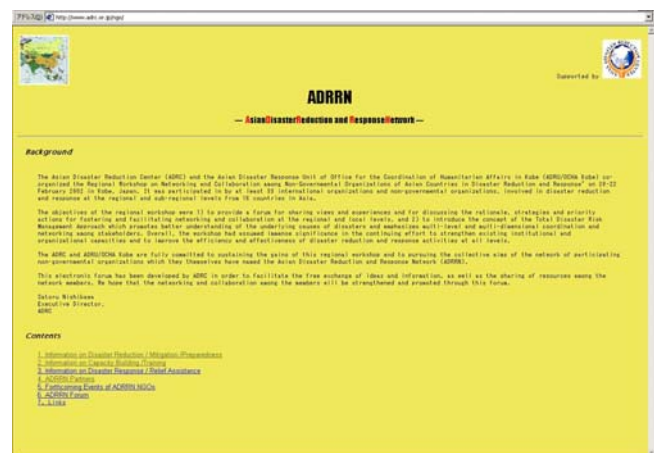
アドレス(D) http://www.adrc.or.jp/ngo/

Supported by

ADRRN

— AsianDisasterReduction and ResponseNetwork —

Background

The Asian Disaster Reduction Center (ADRC) and the Asian Disaster Response Unit of Office for the Coordination of Humanitarian Affairs in Kobe (ADRU/OCHA Kobe) co-organized the Regional Workshop on Networking and Collaboration among Non-Governmental Organizations of Asian Countries in Disaster Reduction and Response" on 20-22 February 2002 in Kobe, Japan. It was participated in by at least 30 international organizations and non-governmental organizations, involved in disaster reduction and response at the regional and sub-regional levels from 15 countries in Asia.

The objectives of the regional workshop were 1) to provide a forum for sharing views and experiences and for discussing the rationale, strategies and priority actions for fostering and facilitating networking and collaboration at the regional and local levels, and 2) to introduce the concept of the Total Disaster Risk Management Approach which promotes better understanding of the underlying causes of disasters and emphasizes multi-level and multi-dimensional coordination and networking among stakeholders. Overall, the workshop had assumed immense significance in the continuing effort to strengthen existing institutional and organizational capacities and to improve the efficiency and effectiveness of disaster reduction and response activities at all levels.

The ADRC and ADRU/OCHA Kobe are fully committed to sustaining the gains of this regional workshop and to pursuing the collective aims of the network of participating non-governmental organizations which they themselves have named the Asian Disaster Reduction and Response Network (ADRRN).

This electronic forum has been developed by ADRC in order to facilitate the free exchange of ideas and information, as well as the sharing of resources among the network members. We hope that the networking and collaboration among the members will be strengthened and promoted through this forum.

Sataru Nishikawa
Executive Director,
ADRC

Contents

1. Information on Disaster Reduction / Mitigation /Preparedness
2. Information on Capacity Building /Training
3. Information on Disaster Response / Relief Assistance
4. ADRRN Partners
5. Forthcoming Events of ADRRN NGOs
6. ADRRN Forum
7. Links